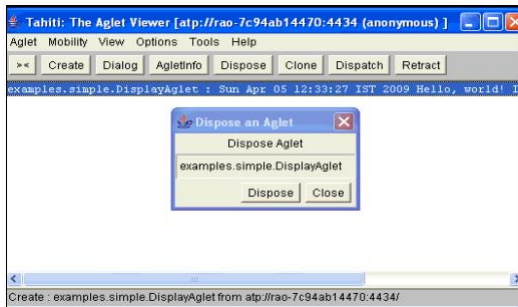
Tahiti: The Aglet Viewer [atp://rao-7c94ab14470:4434 (anonymous) ]

Aglet Mobility View Options Tools Help

>< Create Dialog AgletInfo Dispose Clone Dispatch Retract

examples.simple.DisplayAglet : Sun Apr 05 12:33:27 IST 2009 Hello, world! I

Dispose an Aglet

Dispose Aglet

examples.simple.DisplayAglet

Dispose Close

Create : examples.simple.DisplayAglet from atp://rao-7c94ab14470:4434/